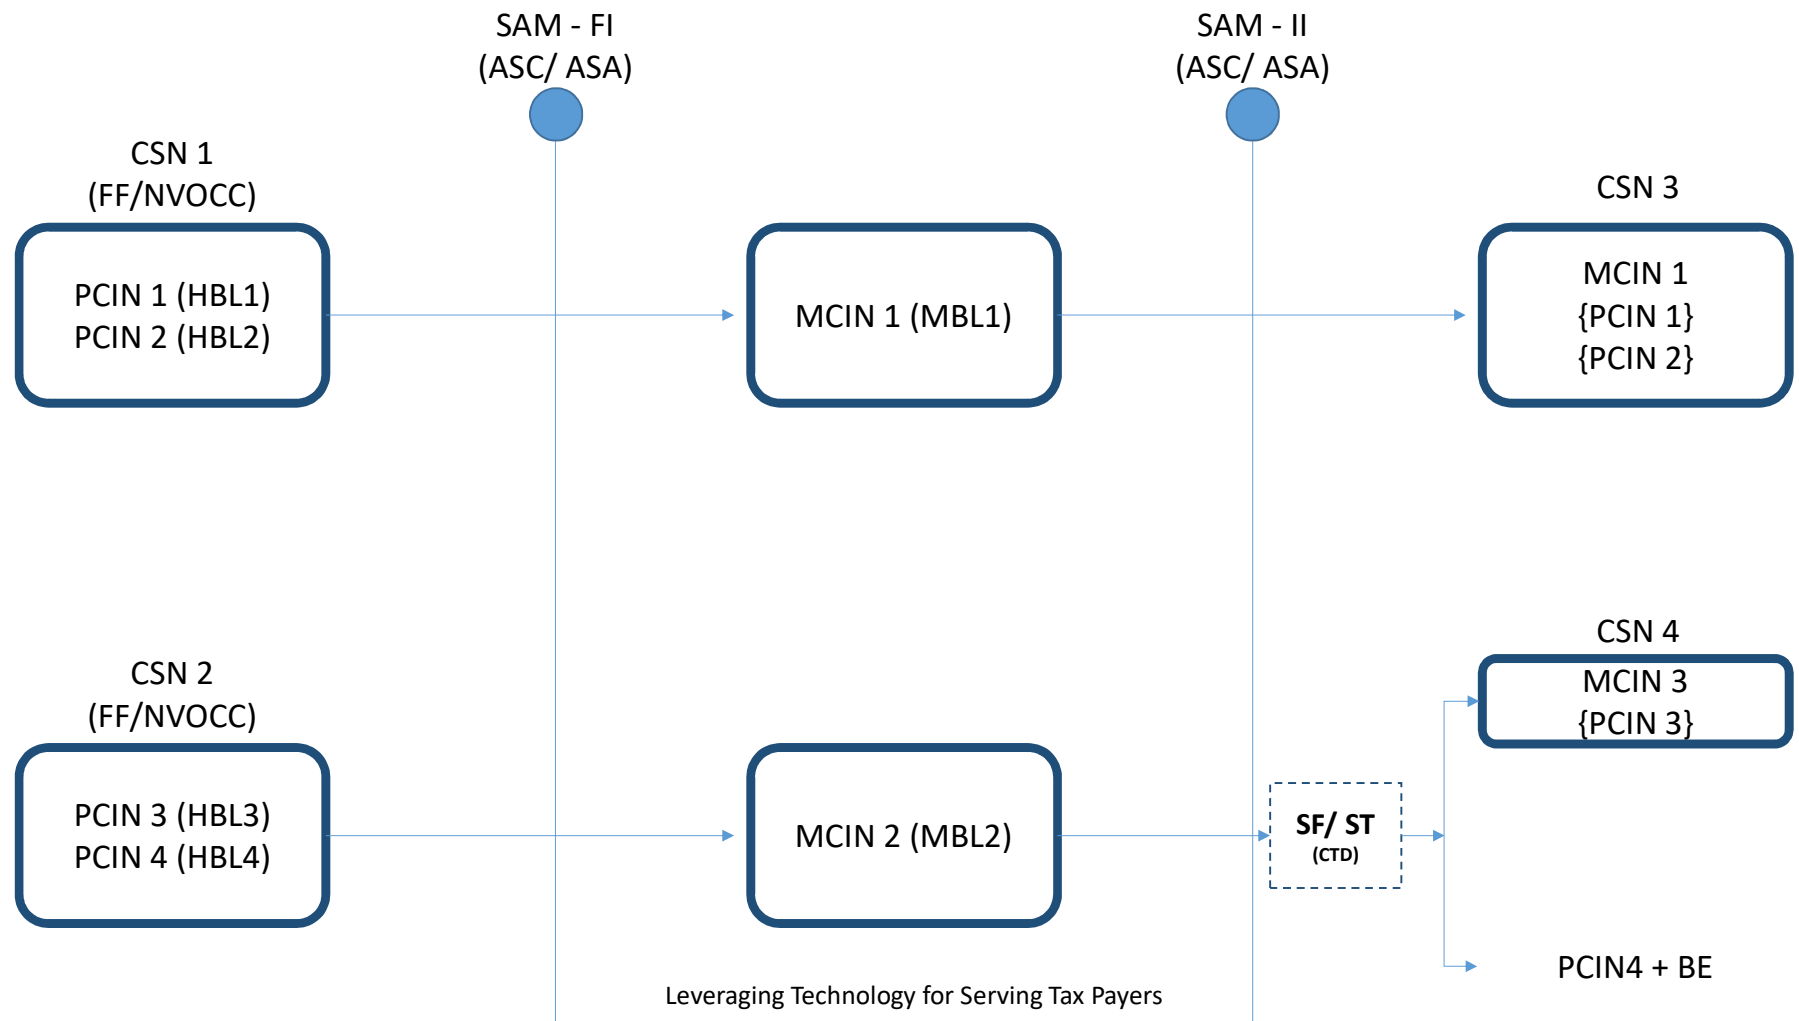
SAM - FI
(ASC/ ASA)

SAM - II
(ASC/ ASA)

CSN 1
(FF/NVOCC)

PCIN 1 (HBL1)
PCIN 2 (HBL2)

MCIN 1 (MBL1)

CSN 3

MCIN 1
{PCIN 1}
{PCIN 2}

CSN 2
(FF/NVOCC)

PCIN 3 (HBL3)
PCIN 4 (HBL4)

MCIN 2 (MBL2)

SF/ ST
(CTD)

CSN 4

MCIN 3
{PCIN 3}

PCIN4 + BE

Leveraging Technology for Serving Tax Payers